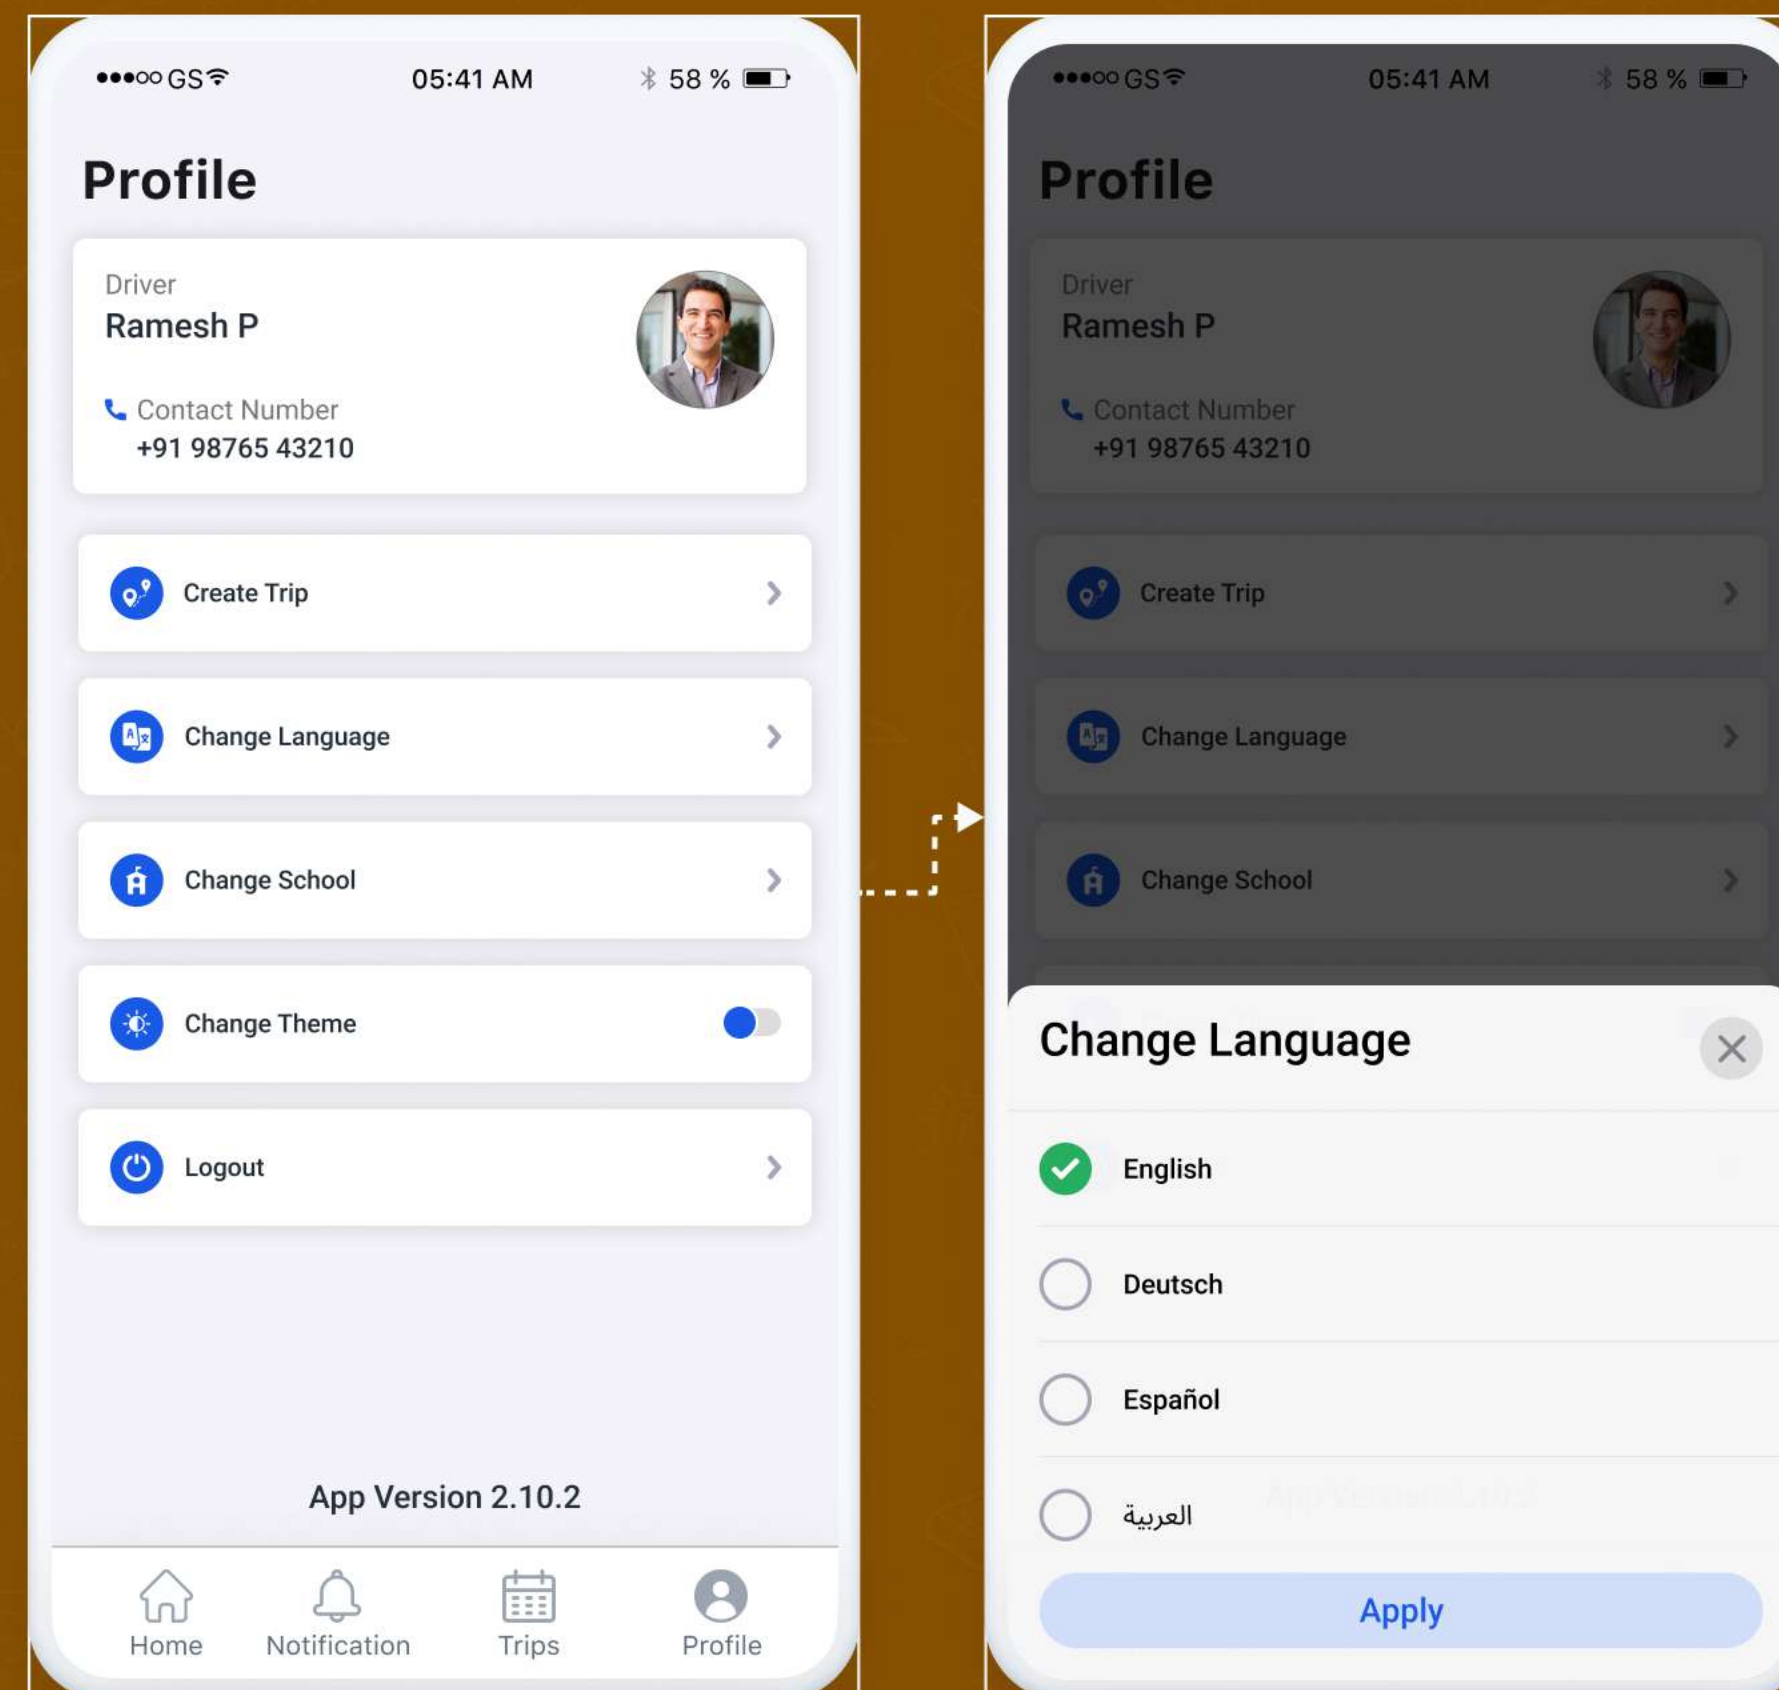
●●●○○ GS
05:41 AM
58 %

Profile

Driver
Ramesh P

Contact Number
+91 98765 43210

Create Trip

Change Language

Change School

Change Theme

Logout

App Version 2.10.2

Home
Notification
Trips
Profile

●●●○○ GS
05:41 AM
58 %

Profile

Driver
Ramesh P

Contact Number
+91 98765 43210

Create Trip

Change Language

Change School

Change Language

English

Deutsch

Español

العربية

Apply